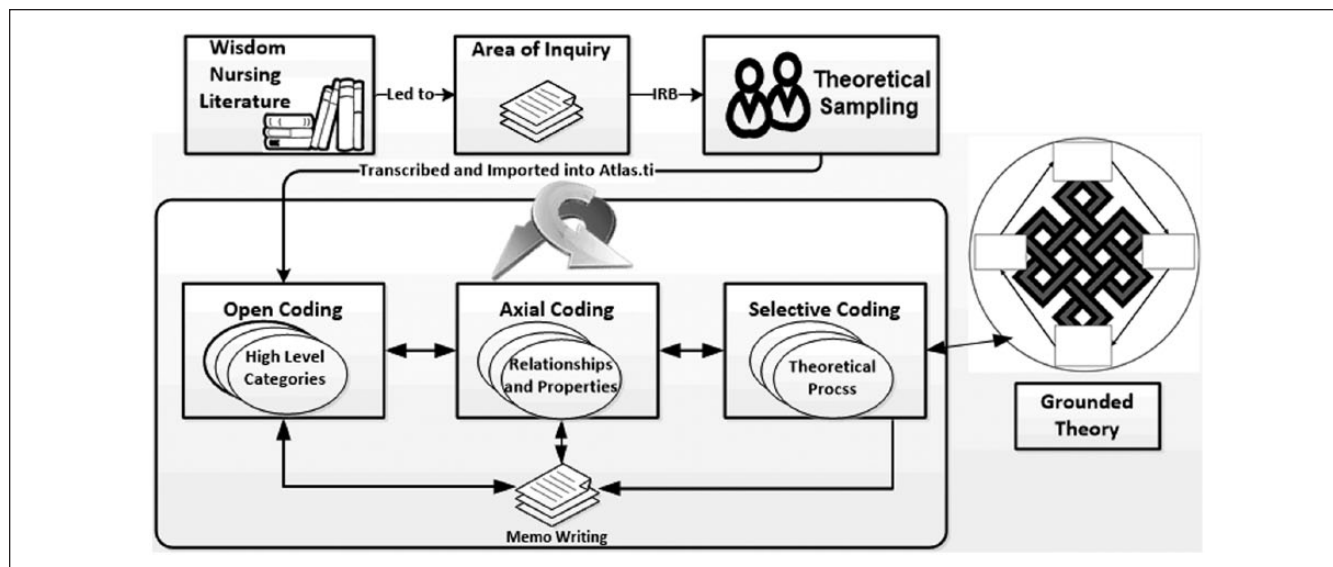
Wisdom Nursing Literature

Led to

Area of Inquiry

IRB

Theoretical Sampling

Transcribed and Imported into Atlas.ti

Open Coding

High Level Categories

Axial Coding

Relationships and Properties

Selective Coding

Theoretical Procss

Grounded Theory

Memo Writing